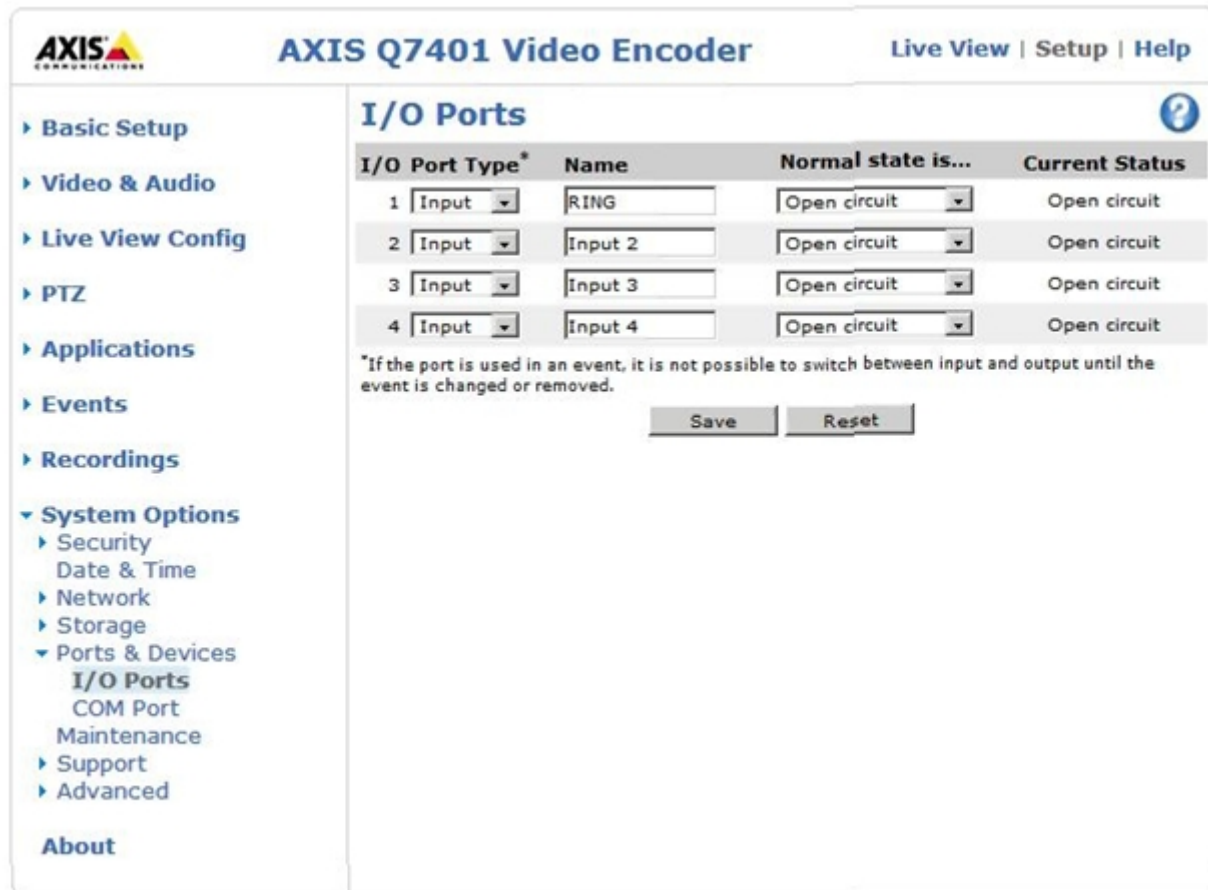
AXIS COMMUNICATIONS

AXIS Q7401 Video Encoder

Live View | Setup | Help

Basic Setup

Video & Audio

Live View Config

PTZ

Applications

Events

Recordings

System Options
Security
Date & Time
Network
Storage
Ports & Devices
I/O Ports
COM Port
Maintenance
Support
Advanced

About

I/O Ports

?

| I/O | Port Type* | Name | Normal state is... | Current Status |
|---|---|---|---|---|
| 1 | Input | RING | Open circuit | Open circuit |
| 2 | Input | Input 2 | Open circuit | Open circuit |
| 3 | Input | Input 3 | Open circuit | Open circuit |
| 4 | Input | Input 4 | Open circuit | Open circuit |

*If the port is used in an event, it is not possible to switch between input and output until the event is changed or removed.

Save Reset